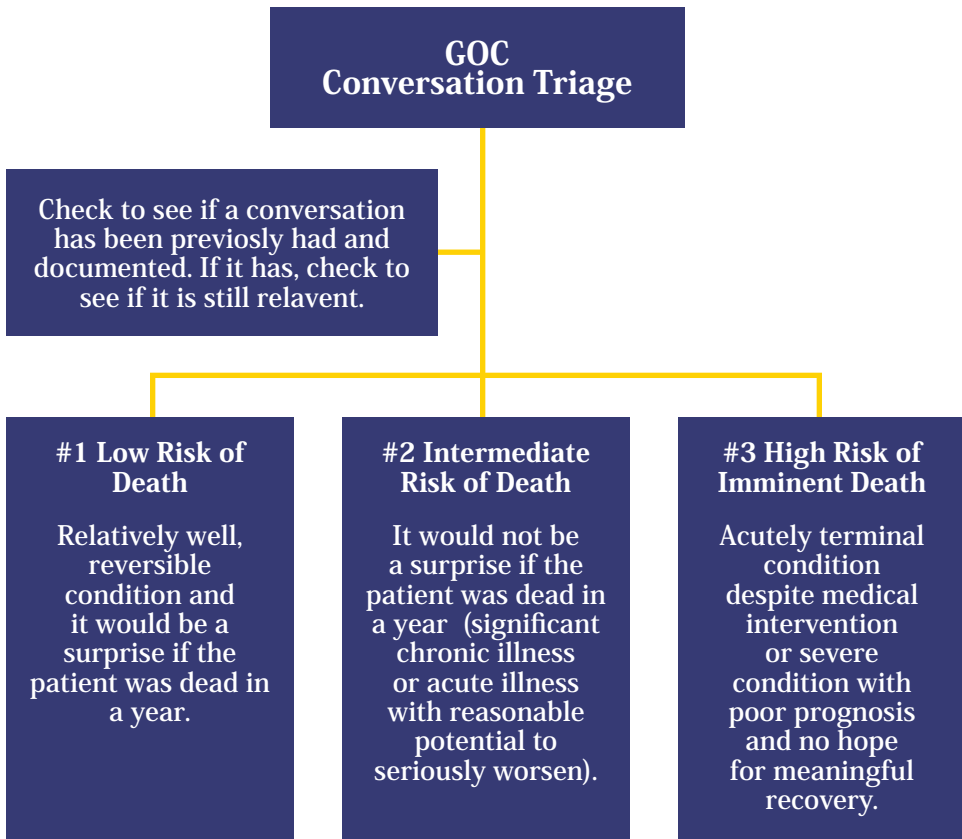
GOC
Conversation Triage

Check to see if a conversation has been previously had and documented. If it has, check to see if it is still relavent.

#1 Low Risk of Death

Relatively well, reversible condition and it would be a surprise if the patient was dead in a year.

#2 Intermediate Risk of Death

It would not be a surprise if the patient was dead in a year (significant chronic illness or acute illness with reasonable potential to seriously worsen).

#3 High Risk of Imminent Death

Acutely terminal condition despite medical intervention or severe condition with poor prognosis and no hope for meaningful recovery.